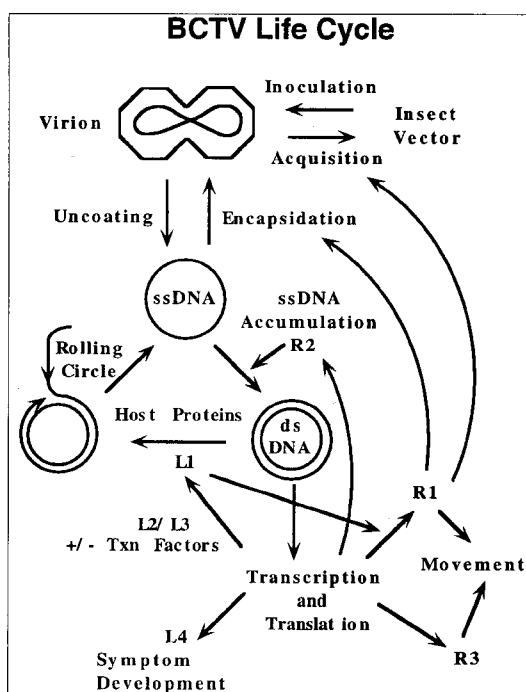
BCTV Life Cycle

Virion

Inoculation

Insect Vector

Acquisition

Uncoating

Encapsidation

ssDNA

ssDNA Accumulation

R2

Rolling Circle

Host Proteins

ds DNA

L1

R1

L2/ L3 +/ - Txn Factors

Movement

Transcription and Translat ion

L4 Symptom Development

R3